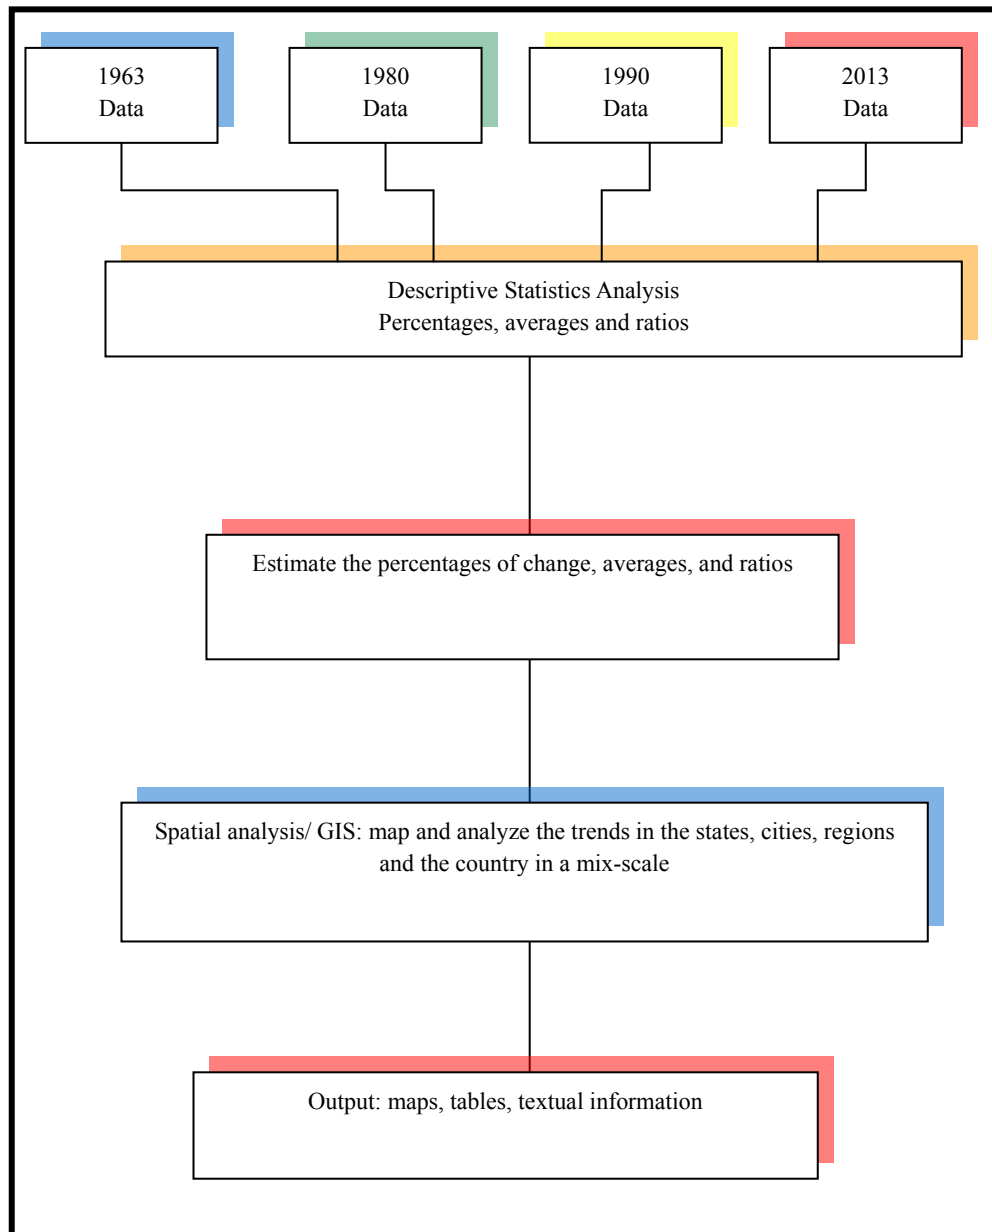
1963
Data

1980
Data

1990
Data

2013
Data

Descriptive Statistics Analysis
Percentages, averages and ratios

Estimate the percentages of change, averages, and ratios

Spatial analysis/ GIS: map and analyze the trends in the states, cities, regions and the country in a mix-scale

Output: maps, tables, textual information